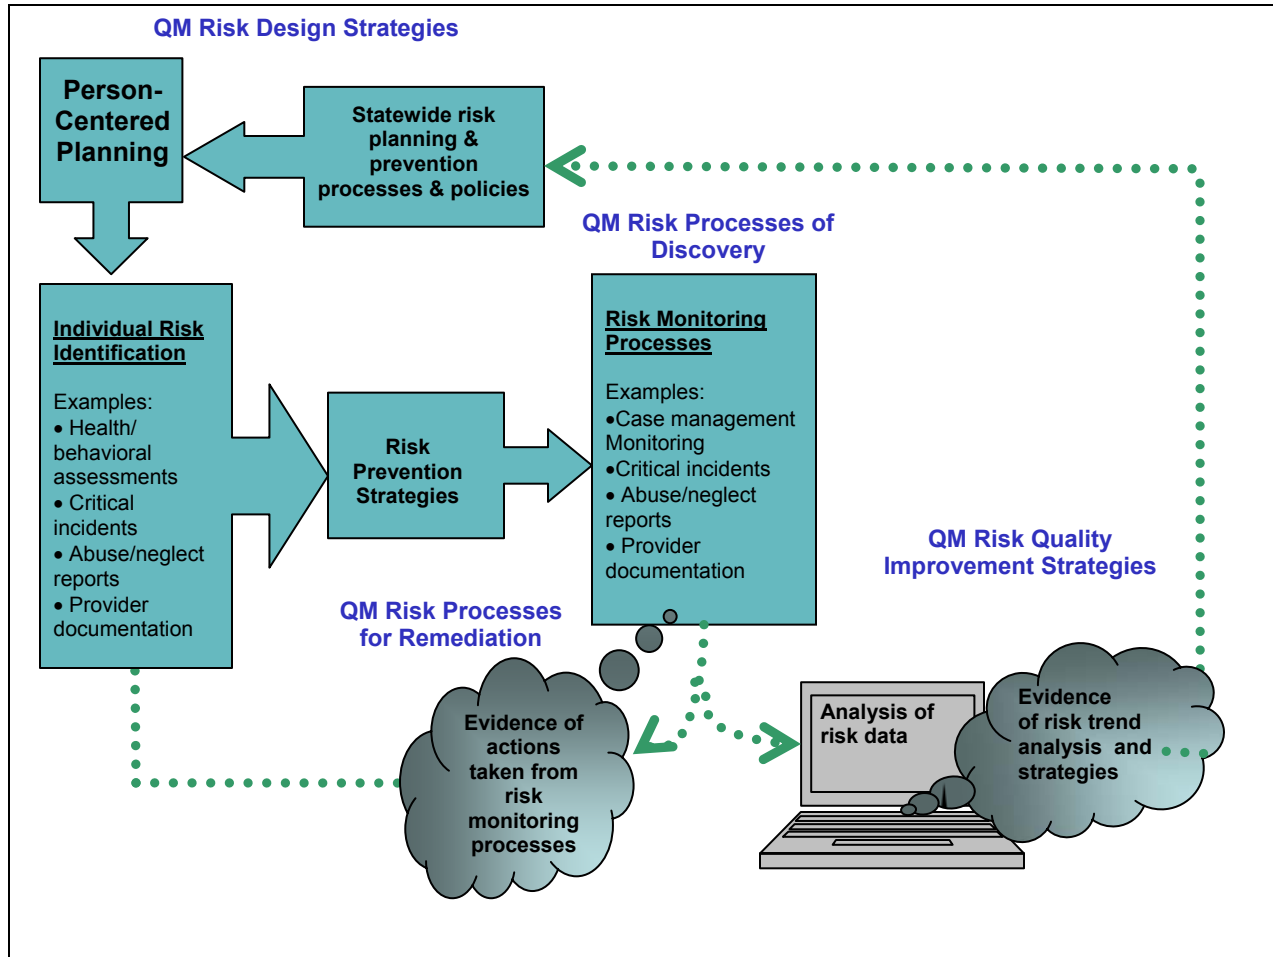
QM Risk Design Strategies

Person-Centered Planning

Statewide risk planning & prevention processes & policies

QM Risk Processes of Discovery

Individual Risk Identification

Examples:
• Health/ behavioral assessments
• Critical incidents
• Abuse/neglect reports
• Provider documentation

Risk Prevention Strategies

Risk Monitoring Processes

Examples:
•Case management Monitoring
•Critical incidents
• Abuse/neglect reports
• Provider documentation

QM Risk Quality Improvement Strategies

QM Risk Processes for Remediation

Evidence of actions taken from risk monitoring processes

Analysis of risk data

Evidence of risk trend analysis and strategies